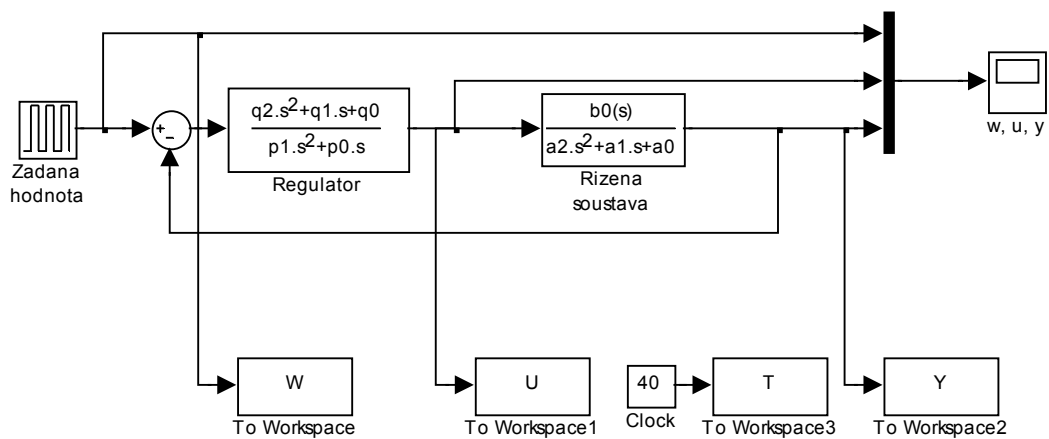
+
-

$\frac{q2.s^2+q1.s+q0}{p1.s^2+p0.s}$

Regulator

$\frac{b0(s)}{a2.s^2+a1.s+a0}$

Rizena soustava

Zadana hodnota

w, u, y

W
To Workspace

U
To Workspace1

40
Clock

T
To Workspace3

Y
To Workspace2